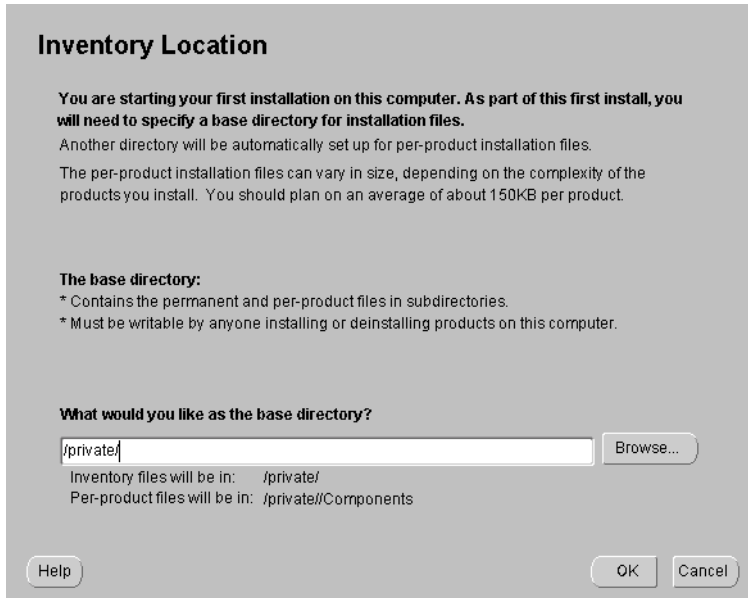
Inventory Location

You are starting your first installation on this computer. As part of this first install, you will need to specify a base directory for installation files.

Another directory will be automatically set up for per-product installation files.

The per-product installation files can vary in size, depending on the complexity of the products you install. You should plan on an average of about 150KB per product.

The base directory:
* Contains the permanent and per-product files in subdirectories.
* Must be writable by anyone installing or deinstalling products on this computer.

What would you like as the base directory?

/private/

Browse...

Inventory files will be in: /private/
Per-product files will be in: /private//Components

Help

OK

Cancel